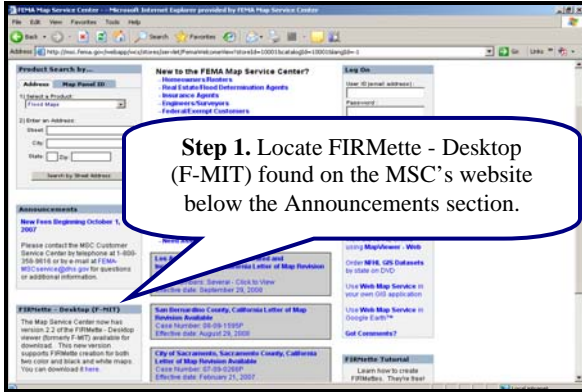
FEMA Map Service Center -- Microsoft Internet Explorer provided by FEMA Map Service Center

File Edit View Favorites Tools Help

Back Search Favorites

Address http://msc.fema.gov/webapp/wcs/stores/servlet/FemaWelcomeView?storeId=10001&catalogId=10001&langId=-1

Go Links

Product Search by...

Address Map Panel ID

1) Select a Product:
Flood Maps

2) Enter an Address:
Street:
City:
State: Zip:

Search by Street Address

New to the FEMA Map Service Center?
Homeowners/Renters
Real Estate/Flood Determination Agents
Insurance Agents
Engineers/Surveyors
Federal/Exempt Customers

Log On

User ID (email address):

Password:

Step 1. Locate FIRMette - Desktop (F-MIT) found on the MSC's website below the Announcements section.

Announcements

New Fees Beginning October 1, 2007

Please contact the MSC Customer Service Center by telephone at 1-800-358-9616 or by e-mail at FEMA-MSCservice@dhs.gov for questions or additional information.

FIRMette - Desktop (F-MIT)

The Map Service Center now has version 2.2 of the FIRMette - Desktop viewer (formerly F-MIT) available for download. This new version supports FIRMette creation for both two color and black and white maps. You can download it here.

Los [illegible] California Letter of Map Revision
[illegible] Several - Click to View
Effective date: September 29, 2008

San Bernardino County, California Letter of Map Revision Available
Case Number: 08-09-1595P
Effective date: August 29, 2008

City of Sacramento, Sacramento County, California Letter of Map Revision Available
Case Number: 07-09-0265P
Effective date: February 21, 2007

using MapViewer - Web

Order NFHL GIS Datasets by state on DVD

Use Web Map Service in your own GIS application

Use Web Map Service in Google Earth™

Got Comments?

FIRMette Tutorial

Learn how to create FIRMettes. They're free!

Local intranet